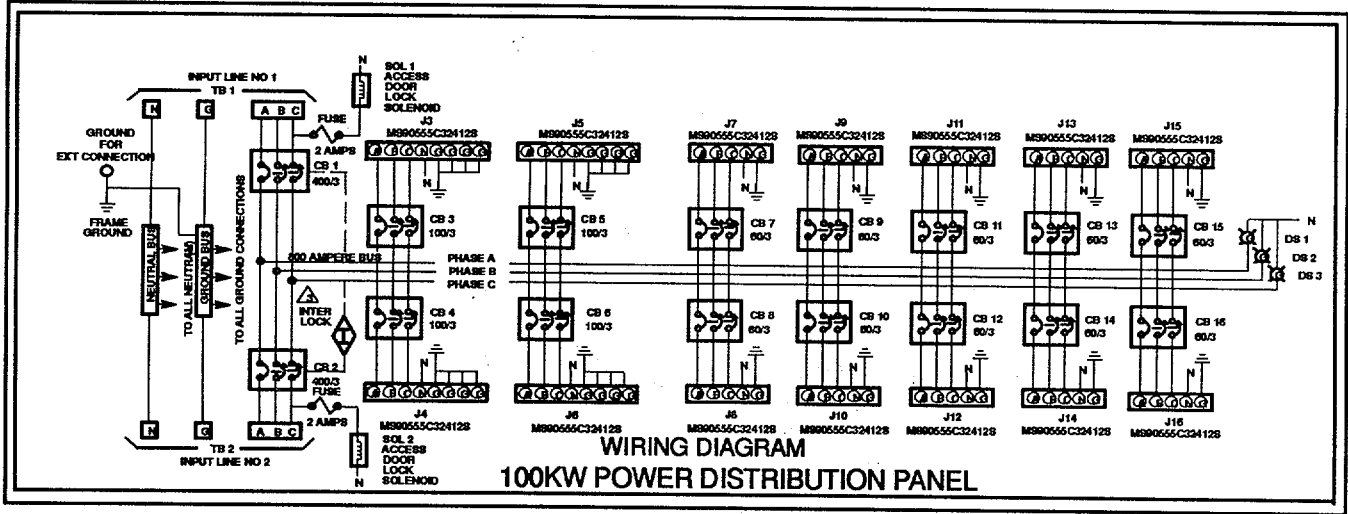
INPUT LINE NO 1
TB 1
N
G
A B C
N
SOL 1
ACCESS
DOOR
LOCK
SOLENOID
FUSE
2 AMPS
GROUND
FOR
EXT CONNECTION
FRAME
GROUND
NEUTRAL BUS
TO ALL NEUTRAL
GROUND BUS
TO ALL GROUND CONNECTIONS
CB 1
400/3
J3
MS90555C32412S
J5
MS90555C32412S
J7
MS90555C32412S
J9
MS90555C32412S
J11
MS90555C32412S
J13
MS90555C32412S
J15
MS90555C32412S
N
CB 3
100/3
CB 5
100/3
CB 7
60/3
CB 9
60/3
CB 11
60/3
CB 13
60/3
CB 15
60/3
N
DS 1
DS 2
DS 3
800 AMPERE BUS
PHASE A
PHASE B
PHASE C
3
INTER
LOCK
CB 4
100/3
CB 6
100/3
CB 8
60/3
CB 10
60/3
CB 12
60/3
CB 14
60/3
CB 16
60/3
CB 2
400/3
FUSE
2 AMPS
N
A B C
N
G
TB 2
INPUT LINE NO 2
J4
MS90555C32412S
J6
MS90555C32412S
J8
MS90555C32412S
J10
MS90555C32412S
J12
MS90555C32412S
J14
MS90555C32412S
J16
MS90555C32412S
SOL 2
ACCESS
DOOR
LOCK
SOLENOID
N
WIRING DIAGRAM
100KW POWER DISTRIBUTION PANEL